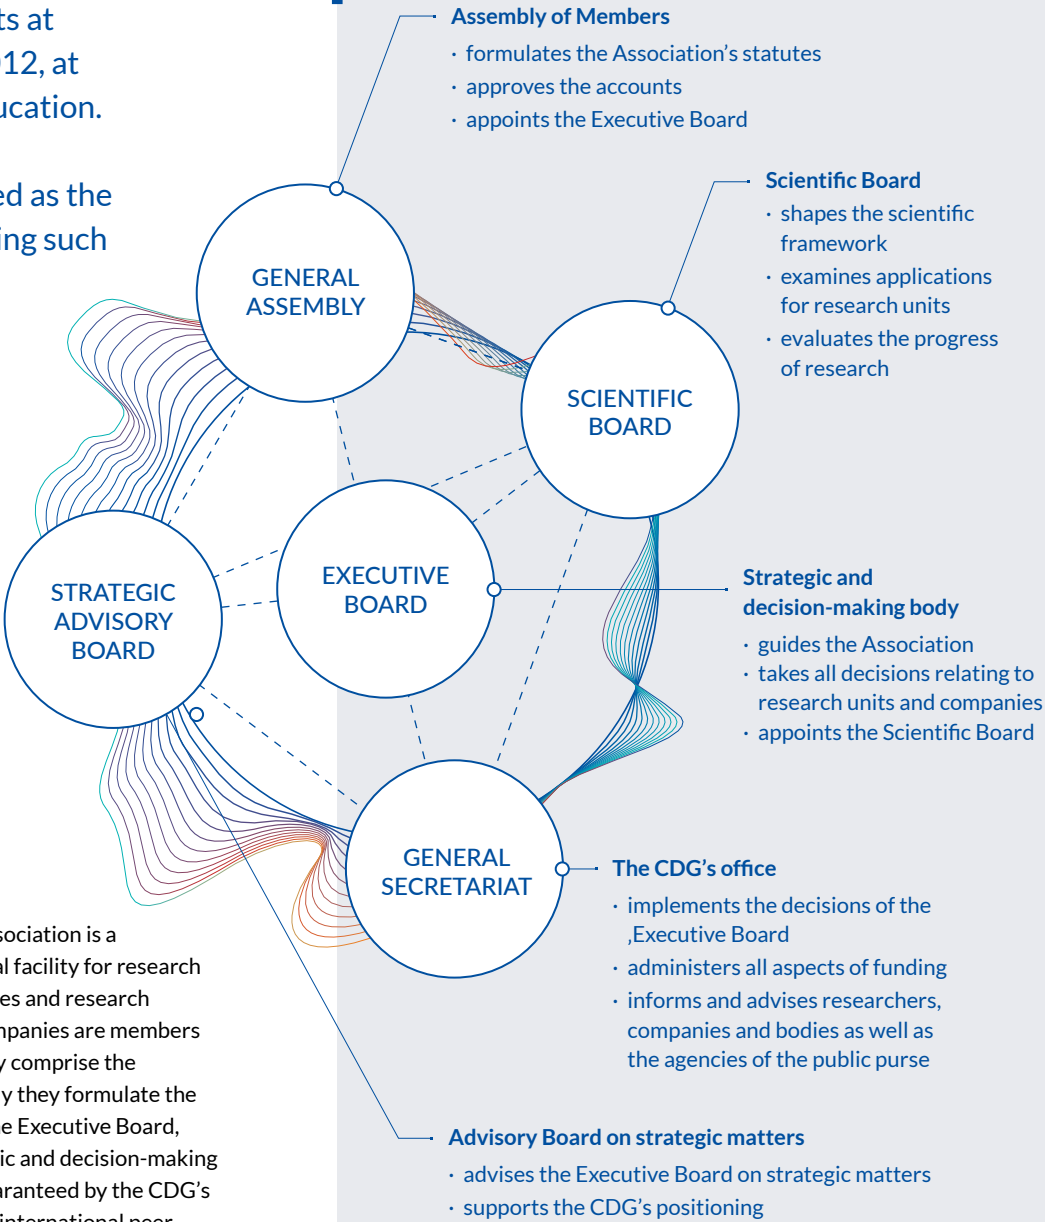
ts at
012, at
ucation.

ed as the
ing such

Assembly of Members
· formulates the Association's statutes
· approves the accounts
· appoints the Executive Board

Scientific Board
· shapes the scientific framework
· examines applications for research units
· evaluates the progress of research

GENERAL ASSEMBLY

SCIENTIFIC BOARD

EXECUTIVE BOARD

STRATEGIC ADVISORY BOARD

Strategic and decision-making body
· guides the Association
· takes all decisions relating to research units and companies
· appoints the Scientific Board

GENERAL SECRETARIAT

The CDG's office
· implements the decisions of the ,Executive Board
· administers all aspects of funding
· informs and advises researchers, companies and bodies as well as the agencies of the public purse

Advisory Board on strategic matters
· advises the Executive Board on strategic matters
· supports the CDG's positioning

sociation is a
al facility for research
es and research
mpanies are members
y comprise the
y they formulate the
e Executive Board,
ic and decision-making
aranteed by the CDG's
international peer